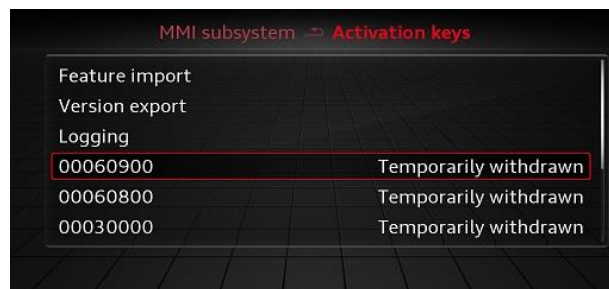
MMI subsystem ⮌ Activation keys

Feature import

Version export

Logging

| | |
|---|---|
| 00060900 | Temporarily withdrawn |
| 00060800 | Temporarily withdrawn |
| 00030000 | Temporarily withdrawn |